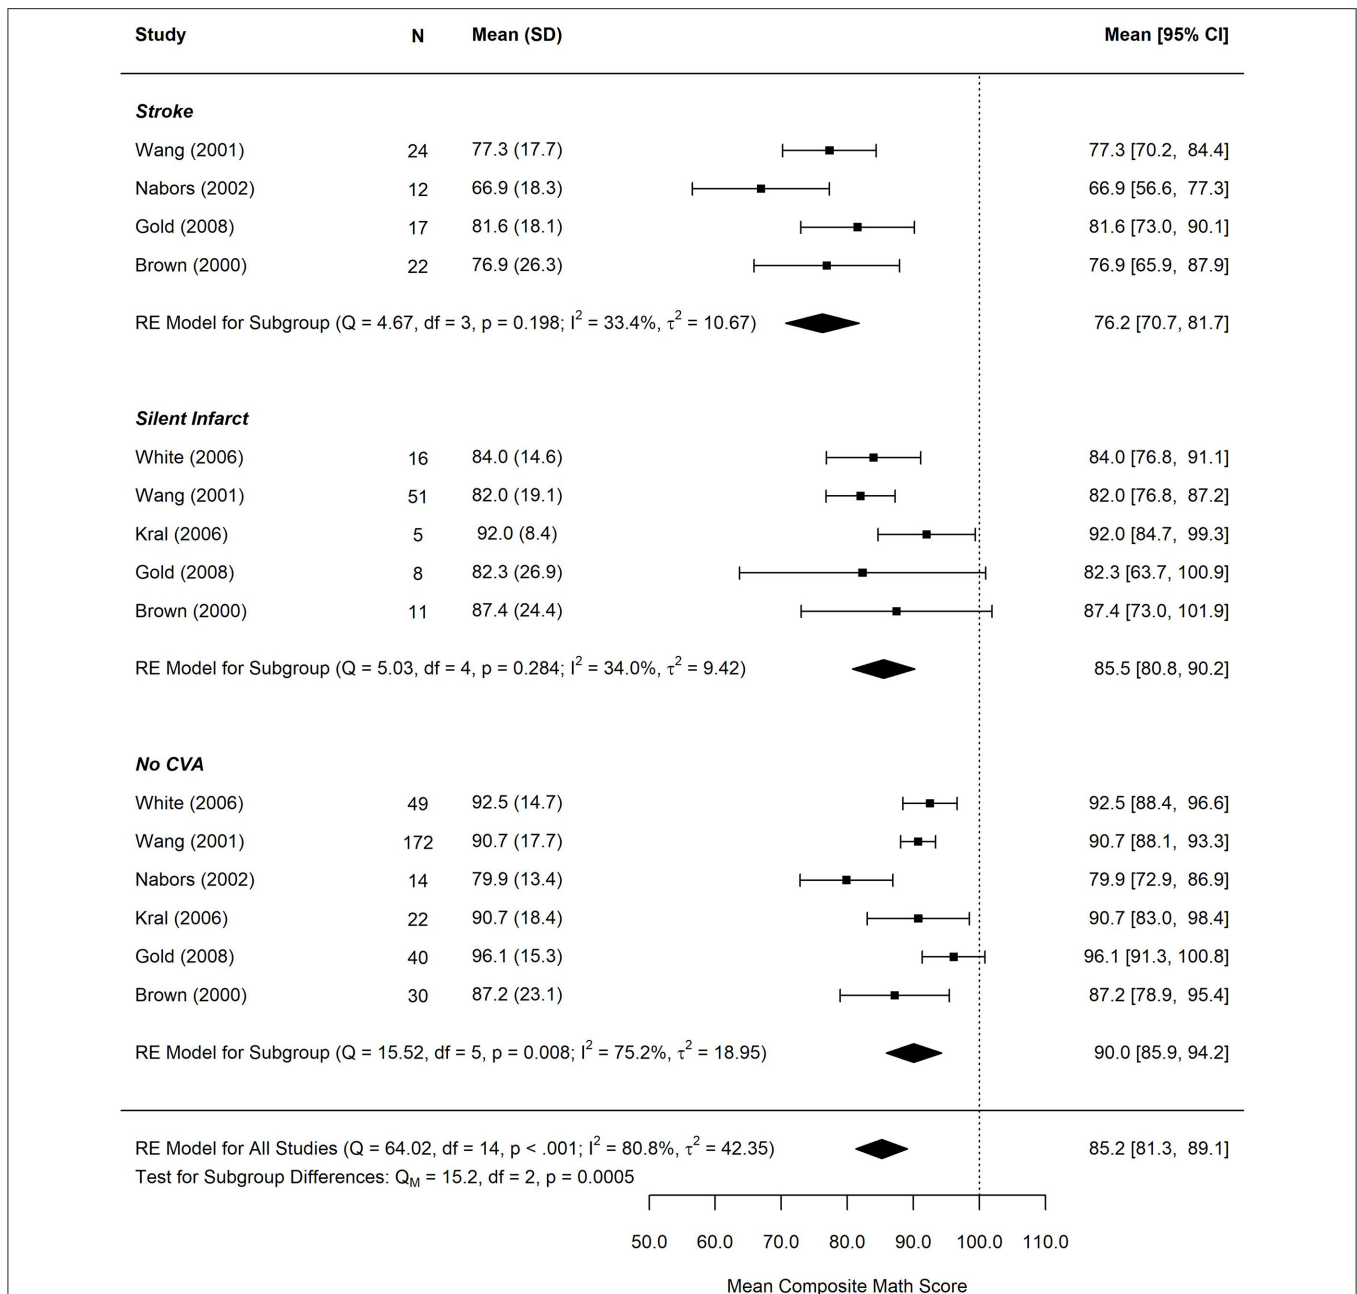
| Study | N | Mean (SD) | Mean [95% CI] |
|---|---|---|---|
| **Stroke** | | | |
| Wang (2001) | 24 | 77.3 (17.7) | 77.3 [70.2, 84.4] |
| Nabors (2002) | 12 | 66.9 (18.3) | 66.9 [56.6, 77.3] |
| Gold (2008) | 17 | 81.6 (18.1) | 81.6 [73.0, 90.1] |
| Brown (2000) | 22 | 76.9 (26.3) | 76.9 [65.9, 87.9] |
| RE Model for Subgroup (Q = 4.67, df = 3, p = 0.198; $I^2$ = 33.4%, $\tau^2$ = 10.67) | | | 76.2 [70.7, 81.7] |
| **Silent Infarct** | | | |
| White (2006) | 16 | 84.0 (14.6) | 84.0 [76.8, 91.1] |
| Wang (2001) | 51 | 82.0 (19.1) | 82.0 [76.8, 87.2] |
| Kral (2006) | 5 | 92.0 (8.4) | 92.0 [84.7, 99.3] |
| Gold (2008) | 8 | 82.3 (26.9) | 82.3 [63.7, 100.9] |
| Brown (2000) | 11 | 87.4 (24.4) | 87.4 [73.0, 101.9] |
| RE Model for Subgroup (Q = 5.03, df = 4, p = 0.284; $I^2$ = 34.0%, $\tau^2$ = 9.42) | | | 85.5 [80.8, 90.2] |
| **No CVA** | | | |
| White (2006) | 49 | 92.5 (14.7) | 92.5 [88.4, 96.6] |
| Wang (2001) | 172 | 90.7 (17.7) | 90.7 [88.1, 93.3] |
| Nabors (2002) | 14 | 79.9 (13.4) | 79.9 [72.9, 86.9] |
| Kral (2006) | 22 | 90.7 (18.4) | 90.7 [83.0, 98.4] |
| Gold (2008) | 40 | 96.1 (15.3) | 96.1 [91.3, 100.8] |
| Brown (2000) | 30 | 87.2 (23.1) | 87.2 [78.9, 95.4] |
| RE Model for Subgroup (Q = 15.52, df = 5, p = 0.008; $I^2$ = 75.2%, $\tau^2$ = 18.95) | | | 90.0 [85.9, 94.2] |
| RE Model for All Studies (Q = 64.02, df = 14, p < .001; $I^2$ = 80.8%, $\tau^2$ = 42.35) | | | 85.2 [81.3, 89.1] |

Test for Subgroup Differences: $Q_M$ = 15.2, df = 2, p = 0.0005

50.0 60.0 70.0 80.0 90.0 100.0 110.0

Mean Composite Math Score